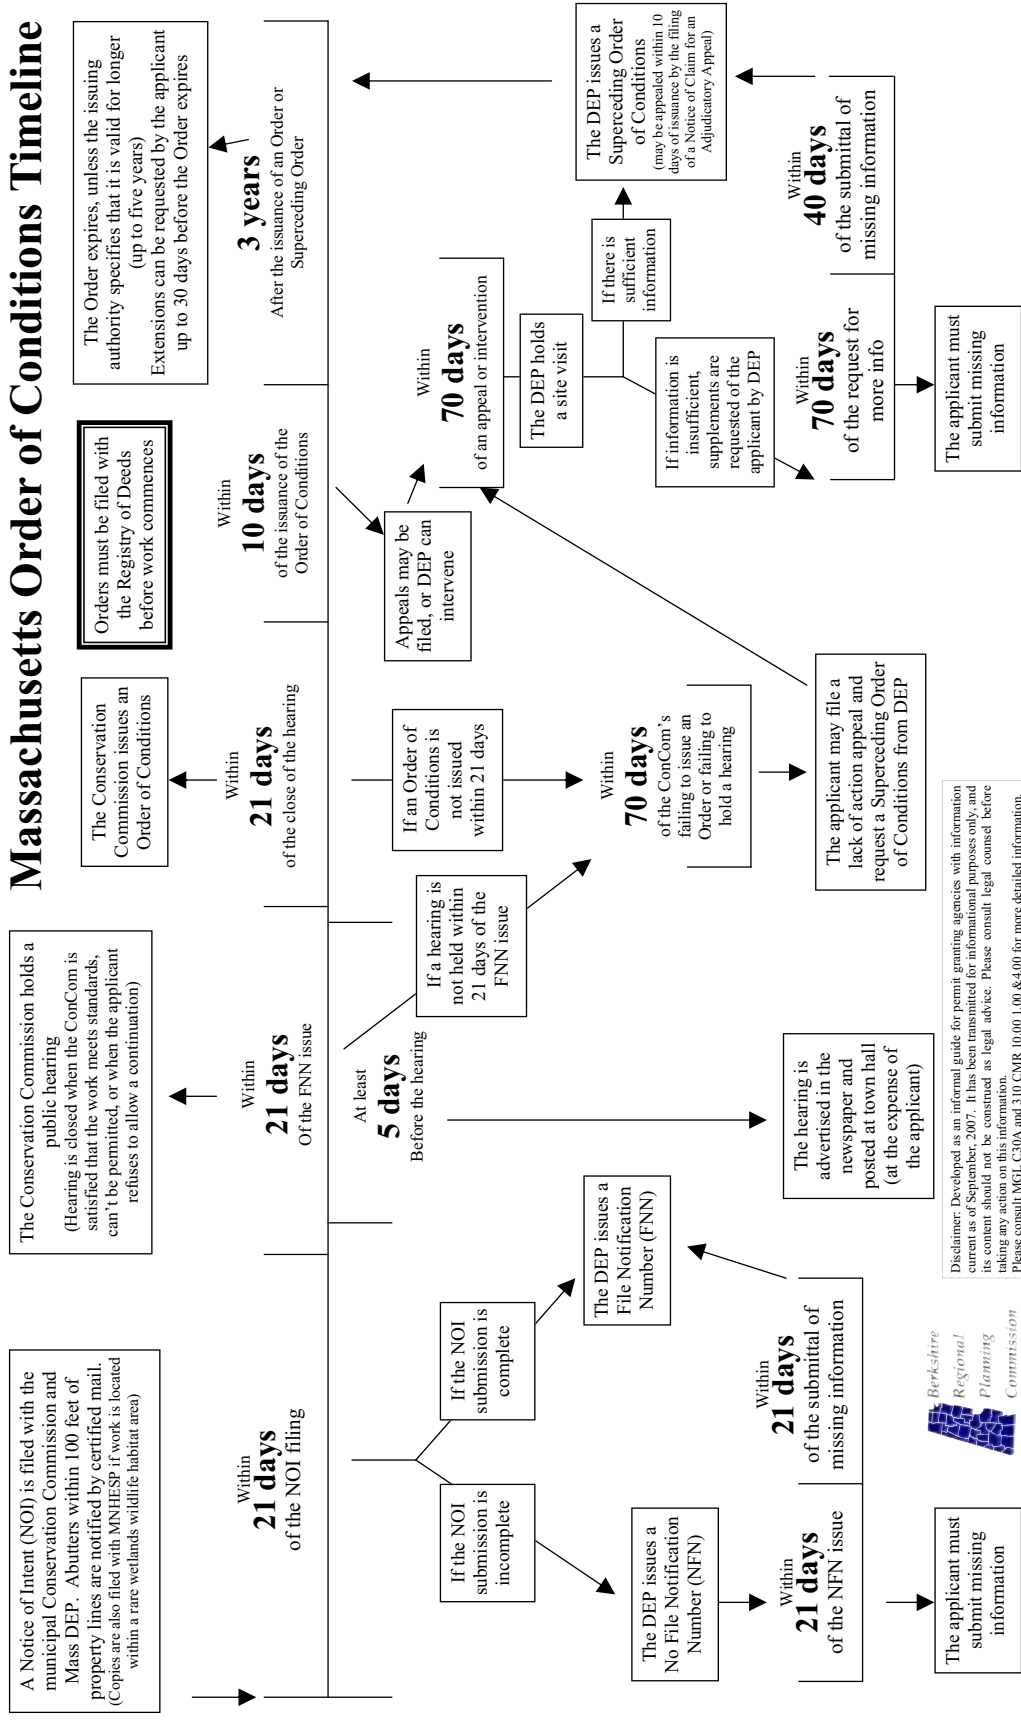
Massachusetts Order of Conditions Timeline

A Notice of Intent (NOI) is filed with the municipal Conservation Commission and Mass DEP. Abutters within 100 feet of property lines are notified by certified mail. (Copies are also filed with MNHESP if work is located within a rare wetlands wildlife habitat area)

Within
21 days
of the NOI filing

If the NOI submission is incomplete

The DEP issues a No File Notification Number (NFN)

Within
21 days
of the NFN issue

The applicant must submit missing information

If the NOI submission is complete

The DEP issues a File Notification Number (FNN)

Within
21 days
of the submittal of missing information

Berkshire Regional Planning Commission

The Conservation Commission holds a public hearing (Hearing is closed when the ConCom is satisfied that the work meets standards, can't be permitted, or when the applicant refuses to allow a continuation)

Within
21 days
Of the FNN issue

At least
5 days
Before the hearing

The hearing is advertised in the newspaper and posted at town hall (at the expense of the applicant)

If a hearing is not held within 21 days of the FNN issue

Disclaimer: Developed as an informal guide for permit granting agencies with information current as of September, 2007. It has been transmitted for informational purposes only, and its content should not be construed as legal advice. Please consult legal counsel before taking any action on this information.
Please consult MGL C30A and 310 CMR 10.00 1.00 &4.00 for more detailed information.

The Conservation Commission issues an Order of Conditions

Within
21 days
of the close of the hearing

If an Order of Conditions is not issued within 21 days

Within
70 days
of the ConCom's failing to issue an Order or failing to hold a hearing

The applicant may file a lack of action appeal and request a Superceding Order of Conditions from DEP

Orders must be filed with the Registry of Deeds before work commences

Within
10 days
of the issuance of the Order of Conditions

Appeals may be filed, or DEP can intervene

Within
70 days
of an appeal or intervention

The DEP holds a site visit

If information is insufficient, supplements are requested of the applicant by DEP

Within
70 days
of the request for more info

The applicant must submit missing information

If there is sufficient information

The DEP issues a Superceding Order of Conditions
(may be appealed within 10 days of issuance by the filing of a Notice of Claim for an Adjudicatory Appeal)

Within
40 days
of the submittal of missing information

The Order expires, unless the issuing authority specifies that it is valid for longer (up to five years)
Extensions can be requested by the applicant up to 30 days before the Order expires

3 years
After the issuance of an Order or Superceding Order